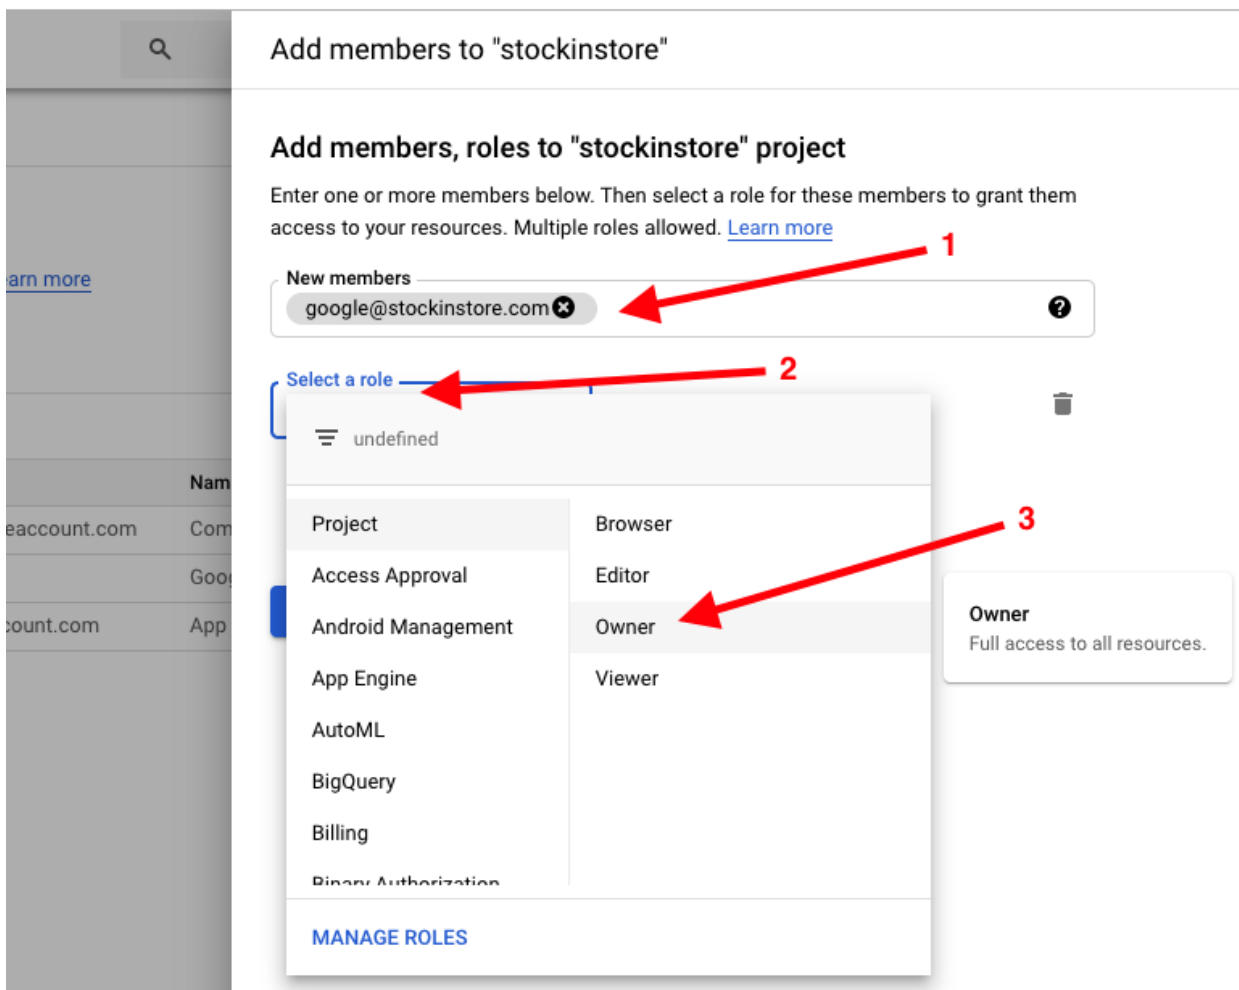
arn more

Nam
eaccount.com Com
Goo
count.com App

Add members to "stockinstore"

Add members, roles to "stockinstore" project

Enter one or more members below. Then select a role for these members to grant them access to your resources. Multiple roles allowed. Learn more

1

New members
google@stockinstore.com

2

Select a role

undefined

3

Project
Access Approval
Android Management
App Engine
AutoML
BigQuery
Billing
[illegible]

Browser
Editor
Owner
Viewer

Owner
Full access to all resources.

MANAGE ROLES